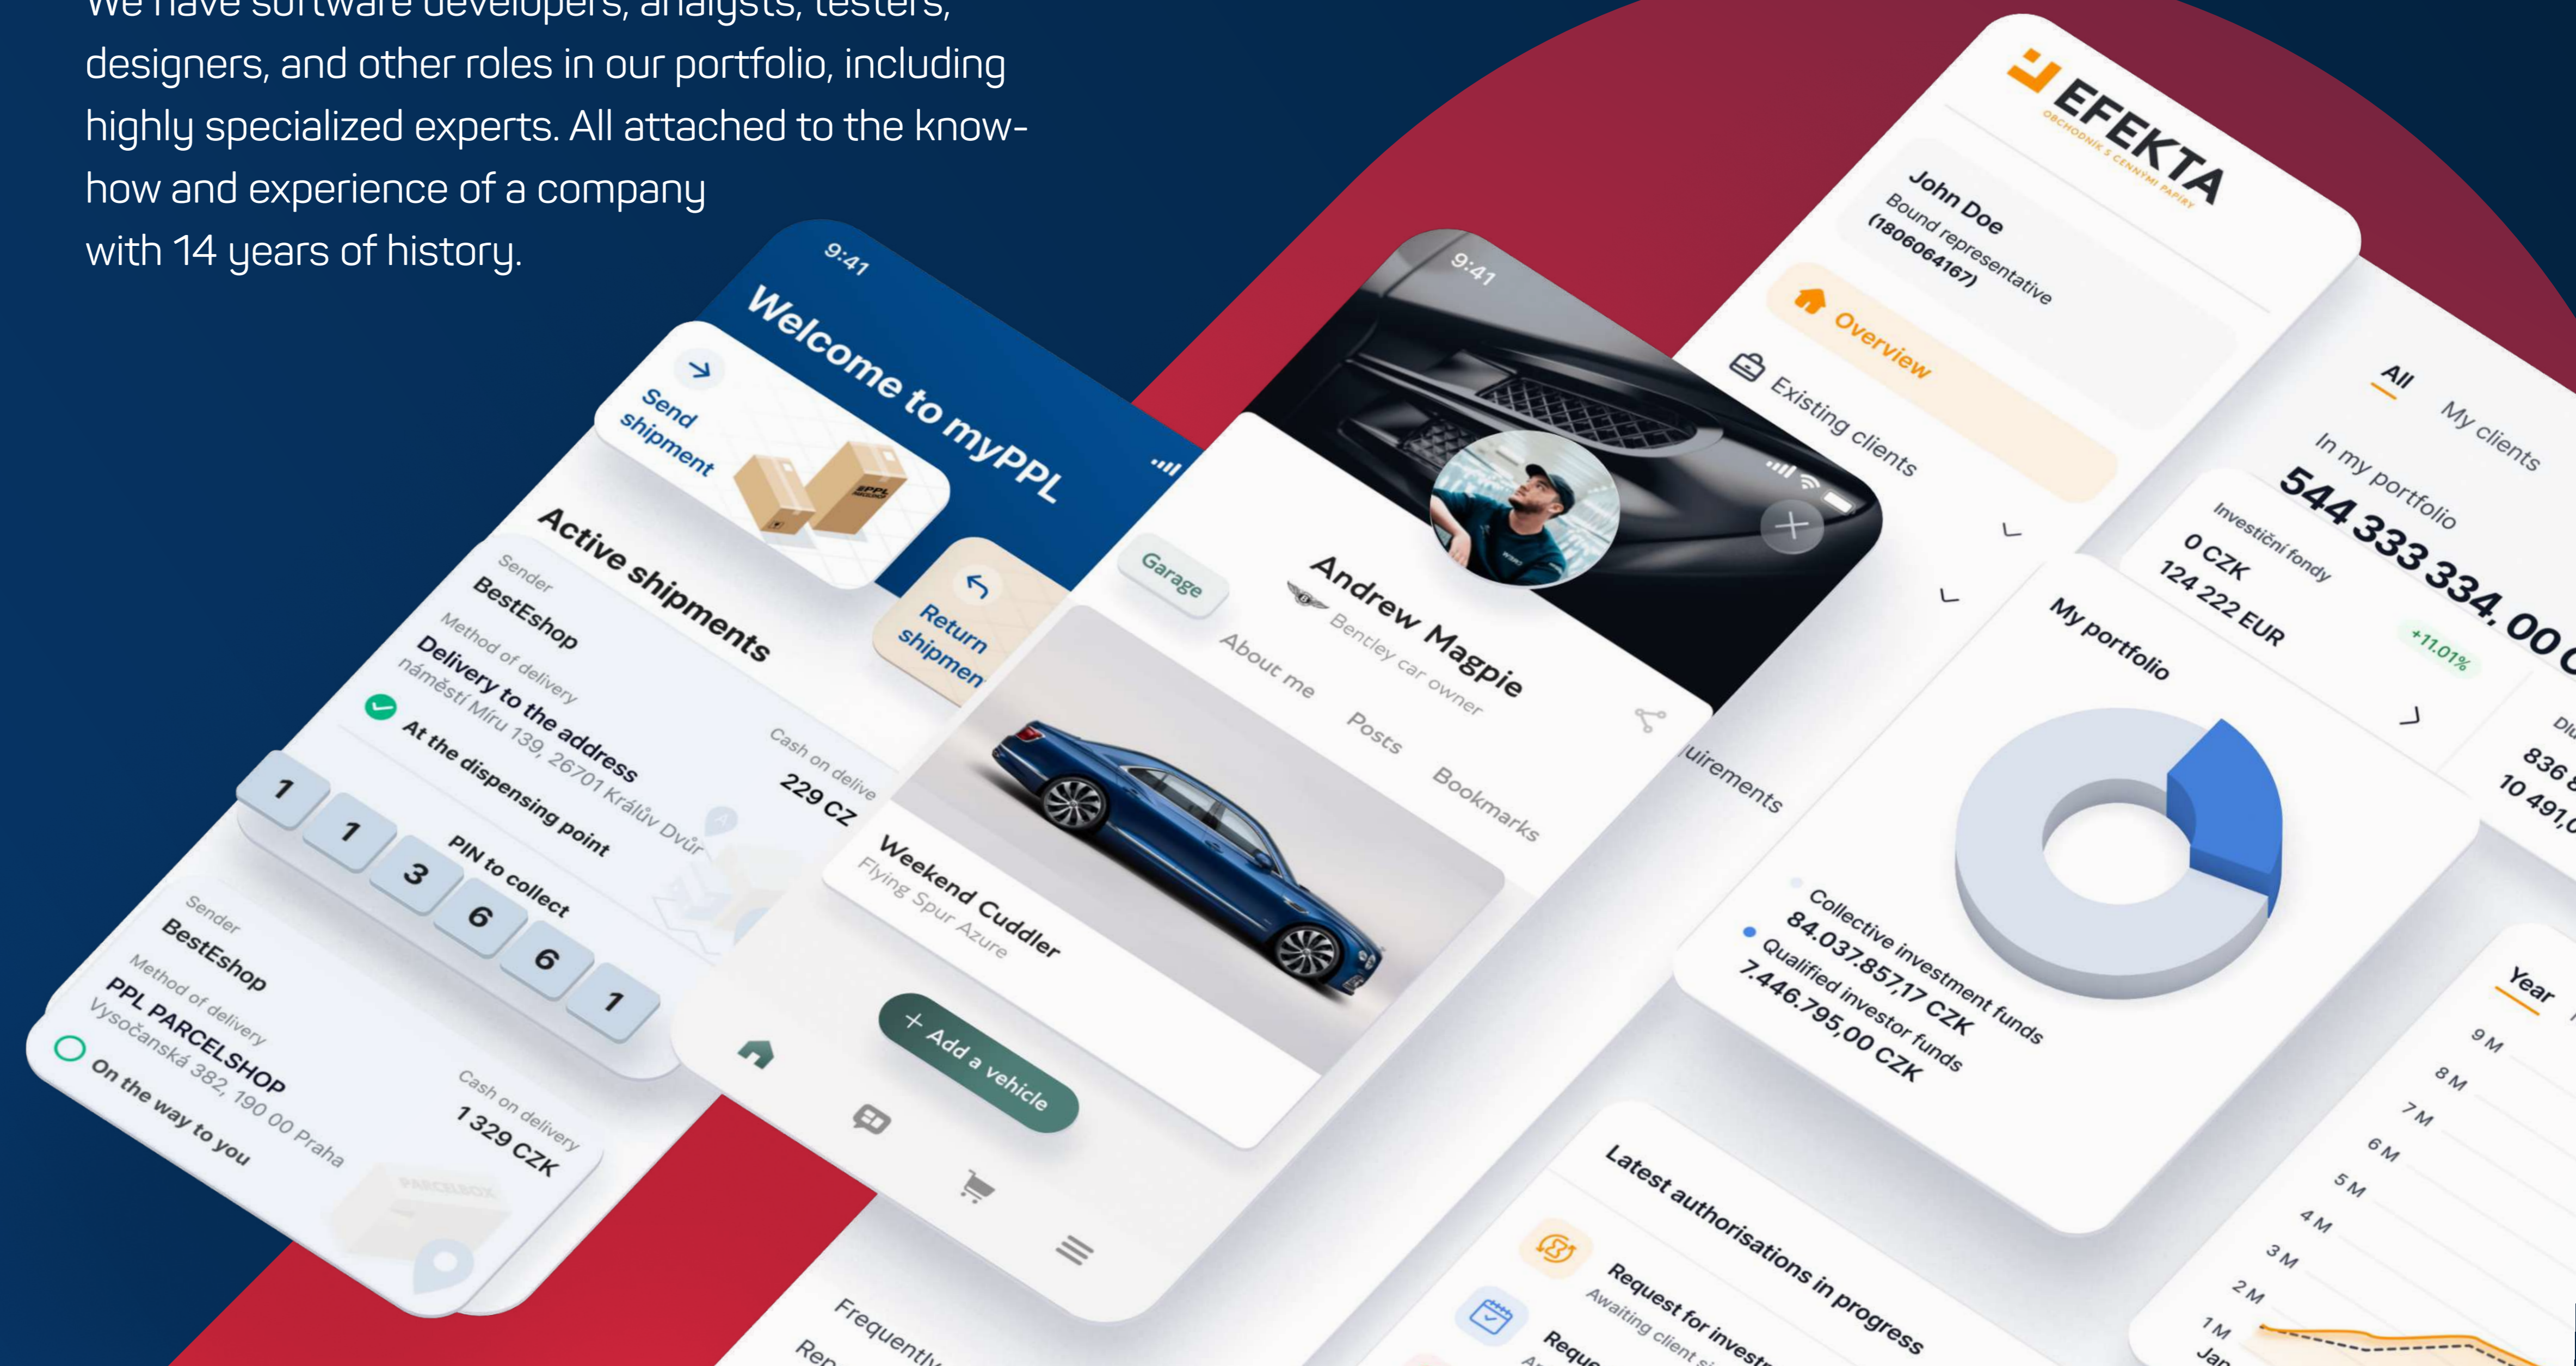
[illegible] designers, and other roles in our portfolio, including highly specialized experts. All attached to the know-how and experience of a company with 14 years of history.

9:41
Welcome to myPPL
Send shipment
Return shipmen
Active shipments
Sender
BestEshop
Method of delivery
Delivery to the address
náměstí Míru 139, 26701 Králův Dvůr
Cash on delive
229 CZ
At the dispensing point
PIN to collect
1 1 3 6 6 1
Sender
BestEshop
Method of delivery
PPL PARCELSHOP
Vysočanská 382, 190 00 Praha
Cash on delivery
1 329 CZK
On the way to you

9:41
Garage
Andrew Magpie
Bentley car owner
About me
Posts
Bookmarks
Weekend Cuddler
Flying Spur Azure
+ Add a vehicle
Frequently
Rep

EFEKTA
OBCHODNÍK S CENNÝMI PAPÍRY
John Doe
Bound representative
(1806064167)
Overview
Existing clients
uirements
All
My clients
In my portfolio
544 333 334,00 C
Investiční fondy
0 CZK
124 222 EUR
+11,01%
My portfolio
Collective investment funds
84.037.857,17 CZK
Qualified investor funds
7.446.795,00 CZK
836
10 491,0
Year
9 M
8 M
7 M
6 M
5 M
4 M
3 M
2 M
1 M
Jan
Latest authorisations in progress
Request for investm
Awaiting client si
Requ